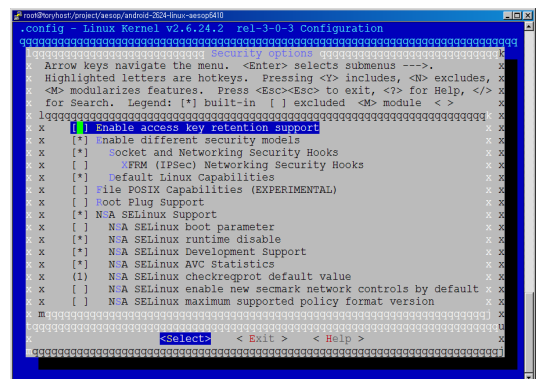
root@toryhost:/project/aesop/android-2624-linux-aesop6410

.config - Linux Kernel v2.6.24.2 rel-3-0-3 Configuration

qqqqqqqqqqqqqqqqqqqqqqqqqqqqqqqqqqqqqqqqqqqqqqqqqqqqqqqqqqqqqqqqqqqqqqqqqqqqqqqqq

lqqqqqqqqqqqqqqqqqqqqqqqqqq Security options qqqqqqqqqqqqqqqqqqqqqqqqqqqqqk

x Arrow keys navigate the menu. <Enter> selects submenus --->. x

x Highlighted letters are hotkeys. Pressing <Y> includes, <N> excludes, x

x <M> modularizes features. Press <Esc><Esc> to exit, <?> for Help, </> x

x for Search. Legend: [*] built-in [ ] excluded <M> module < > x

x lqqqqqqqqqqqqqqqqqqqqqqqqqqqqqqqqqqqqqqqqqqqqqqqqqqqqqqqqqqqqqqqqqqqqk x

x x [ ] Enable access key retention support x x

x x [*] Enable different security models x x

x x [*] Socket and Networking Security Hooks x x

x x [ ] XFRM (IPSec) Networking Security Hooks x x

x x [*] Default Linux Capabilities x x

x x [ ] File POSIX Capabilities (EXPERIMENTAL) x x

x x [ ] Root Plug Support x x

x x [*] NSA SELinux Support x x

x x [ ] NSA SELinux boot parameter x x

x x [*] NSA SELinux runtime disable x x

x x [*] NSA SELinux Development Support x x

x x [*] NSA SELinux AVC Statistics x x

x x (1) NSA SELinux checkreqprot default value x x

x x [ ] NSA SELinux enable new secmark network controls by default x x

x x [ ] NSA SELinux maximum supported policy format version x x

x mqqqqqqqqqqqqqqqqqqqqqqqqqqqqqqqqqqqqqqqqqqqqqqqqqqqqqqqqqqqqqqqqqqqqj x

tqqqqqqqqqqqqqqqqqqqqqqqqqqqqqqqqqqqqqqqqqqqqqqqqqqqqqqqqqqqqqqqqqqqqqqqu

x <Select> < Exit > < Help > x

mqqqqqqqqqqqqqqqqqqqqqqqqqqqqqqqqqqqqqqqqqqqqqqqqqqqqqqqqqqqqqqqqqqqqqqqj